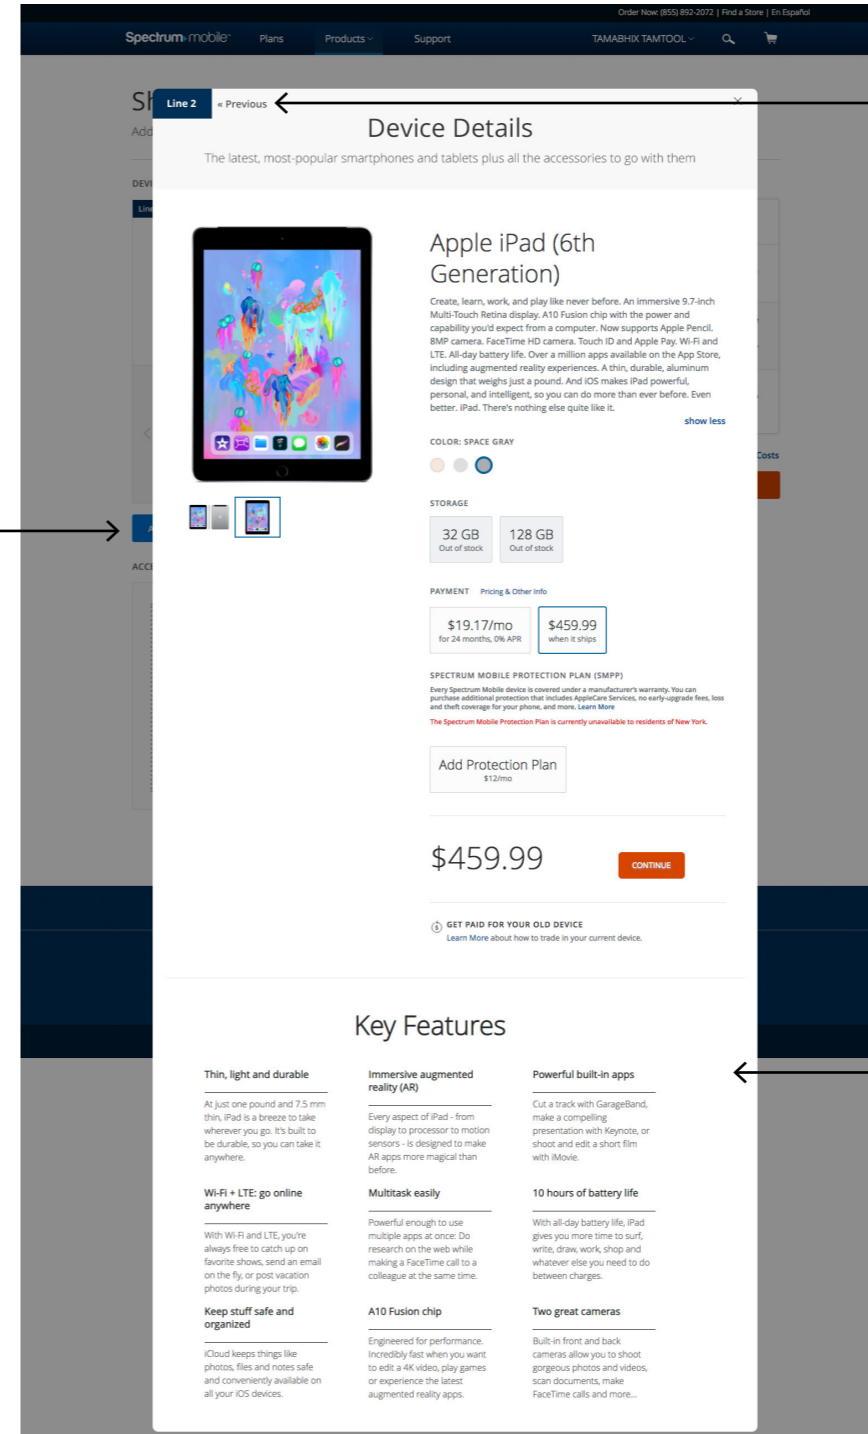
Order Now: (855) 892-2072 | Find a Store | En Español

Spectrum mobile Plans Products Support TAMABHIX TAMTOOL

Sh
Add

DEVI
Line

Line 2 « Previous

Device Details

The latest, most-popular smartphones and tablets plus all the accessories to go with them

Apple iPad (6th Generation)

Create, learn, work, and play like never before. An immersive 9.7-inch Multi-Touch Retina display. A10 Fusion chip with the power and capability you'd expect from a computer. Now supports Apple Pencil. 8MP camera. FaceTime HD camera. Touch ID and Apple Pay. Wi-Fi and LTE. All-day battery life. Over a million apps available on the App Store, including augmented reality experiences. A thin, durable, aluminum design that weighs just a pound. And iOS makes iPad powerful, personal, and intelligent, so you can do more than ever before. Even better. iPad. There's nothing else quite like it.

show less

COLOR: SPACE GRAY

STORAGE

32 GB
Out of stock

128 GB
Out of stock

PAYMENT Pricing & Other Info

$19.17/mo
for 24 months, 0% APR

$459.99
when it ships

SPECTRUM MOBILE PROTECTION PLAN (SMPP)

Every Spectrum Mobile device is covered under a manufacturer's warranty. You can purchase additional protection that includes AppleCare Services, no early-upgrade fees, loss and theft coverage for your phone, and more. Learn More

The Spectrum Mobile Protection Plan is currently unavailable to residents of New York.

Add Protection Plan
$12/mo

$459.99

CONTINUE

GET PAID FOR YOUR OLD DEVICE
Learn More about how to trade in your current device.

Costs

ACC

Key Features

Thin, light and durable

At just one pound and 7.5 mm thin, iPad is a breeze to take wherever you go. It's built to be durable, so you can take it anywhere.

Immersive augmented reality (AR)

Every aspect of iPad - from display to processor to motion sensors - is designed to make AR apps more magical than before.

Powerful built-in apps

Cut a track with GarageBand, make a compelling presentation with Keynote, or shoot and edit a short film with iMovie.

Wi-Fi + LTE: go online anywhere

With Wi-Fi and LTE, you're always free to catch up on favorite shows, send an email on the fly, or post vacation photos during your trip.

Multitask easily

Powerful enough to use multiple apps at once: Do research on the web while making a FaceTime call to a colleague at the same time.

10 hours of battery life

With all-day battery life, iPad gives you more time to surf, write, draw, work, shop and whatever else you need to do between charges.

Keep stuff safe and organized

iCloud keeps things like photos, files and notes safe and conveniently available on all your iOS devices.

A10 Fusion chip

Engineered for performance. Incredibly fast when you want to edit a 4K video, play games or experience the latest augmented reality apps.

Two great cameras

Built-in front and back cameras allow you to shoot gorgeous photos and videos, scan documents, make FaceTime calls and more...